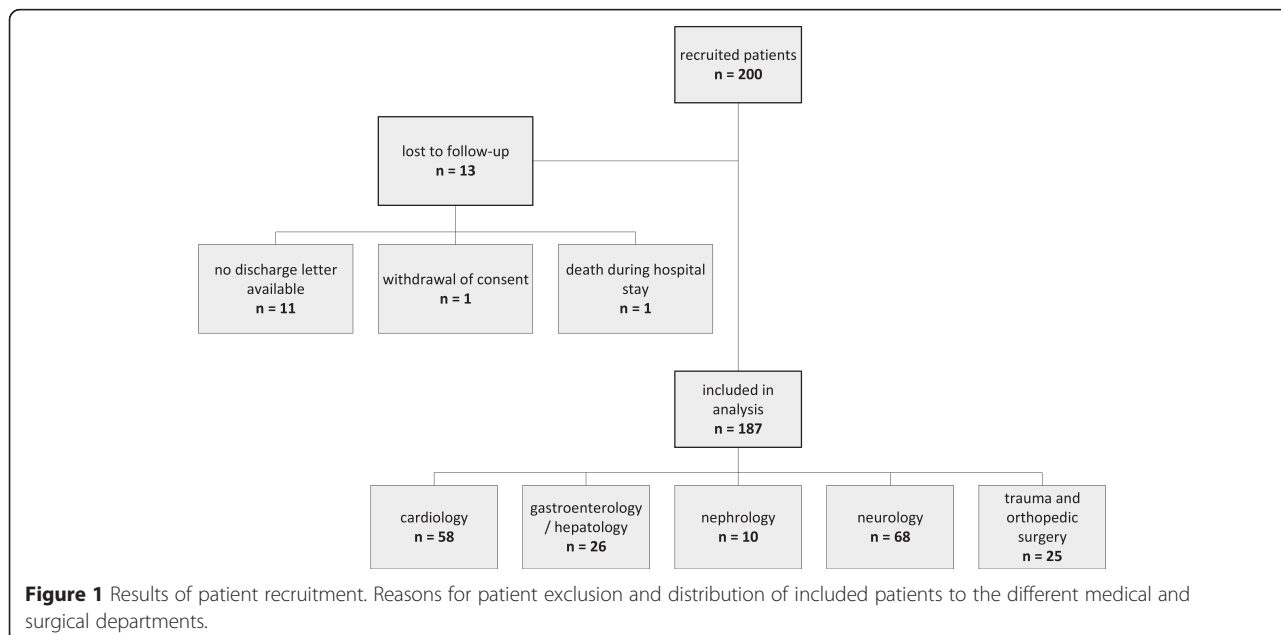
recruited patients
n = 200

lost to follow-up
n = 13

no discharge letter available
n = 11

withdrawal of consent
n = 1

death during hospital stay
n = 1

included in analysis
n = 187

cardiology
n = 58

gastroenterology / hepatology
n = 26

nephrology
n = 10

neurology
n = 68

trauma and orthopedic surgery
n = 25

Figure 1 Results of patient recruitment. Reasons for patient exclusion and distribution of included patients to the different medical and surgical departments.